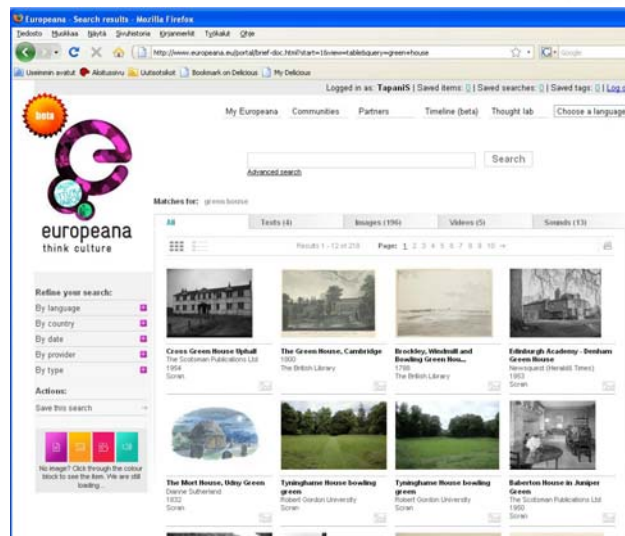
Europeana - Search results - Mozilla Firefox

Tiedosto Muokkaa Näytä Sivuhistoria Kirjanmerkit Työkalut Ohje

http://www.europeana.eu/portal/brief-doc.html?start=1&view=table&query=green+house

Google

Useimmin avatut Aloitussivu Uutisotsikot Bookmark on Delicious My Delicious

Logged in as: TapaniS | Saved items: 0 | Saved searches: 0 | Saved tags: 0 | Log o

beta

My Europeana Communities Partners Timeline (beta) Thought lab Choose a language

Search

Advanced search

Matches for: green house

europeana
think culture

All | Texts (4) | Images (196) | Videos (5) | Sounds (13)

Results 1 - 12 of 218 Page: 1 2 3 4 5 6 7 8 9 10 →

Refine your search:
By language
By country
By date
By provider
By type

Actions:
Save this search

No image? Click through the colour block to see the item. We are still loading...

Cross Green House Uphall
The Scotsman Publications Ltd
1954
Scran

The Green House, Cambridge
1900
The British Library

Brockley, Windmill and Bowling Green Hou...
1799
The British Library

Edinburgh Academy - Denham Green House
Newsquest (Herald& Times)
1953
Scran

The Mort House, Udny Green
Dianne Sutherland
1832
Scran

Tyninghame House bowling green
Robert Gordon University
Scran

Tyninghame House bowling green
Robert Gordon University
Scran

Baberton House in Juniper Green
The Scotsman Publications Ltd
1950
Scran